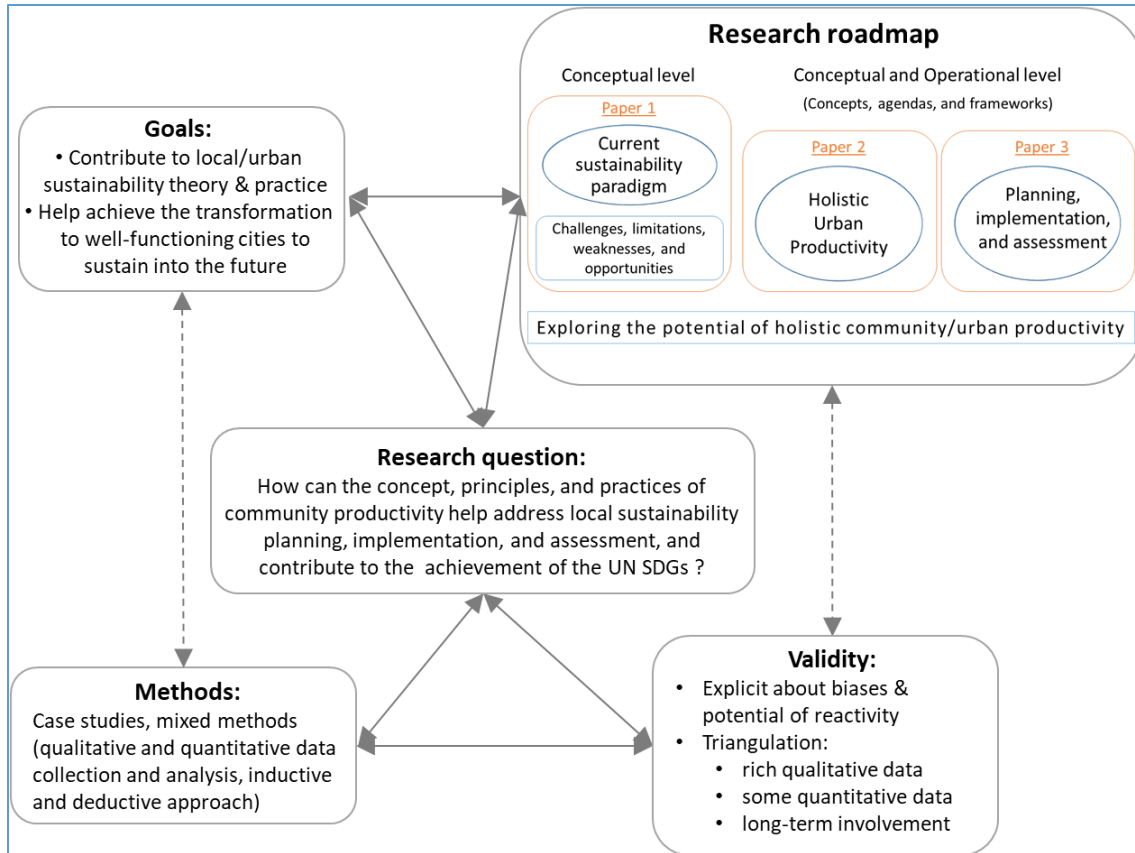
**Research roadmap**

Conceptual level

Conceptual and Operational level
(Concepts, agendas, and frameworks)

Paper 1
Current sustainability paradigm
Challenges, limitations, weaknesses, and opportunities

Paper 2
Holistic Urban Productivity

Paper 3
Planning, implementation, and assessment

Exploring the potential of holistic community/urban productivity

**Goals:**
• Contribute to local/urban sustainability theory & practice
• Help achieve the transformation to well-functioning cities to sustain into the future

**Research question:**
How can the concept, principles, and practices of community productivity help address local sustainability planning, implementation, and assessment, and contribute to the achievement of the UN SDGs ?

**Methods:**
Case studies, mixed methods (qualitative and quantitative data collection and analysis, inductive and deductive approach)

**Validity:**
• Explicit about biases & potential of reactivity
• Triangulation:
  • rich qualitative data
  • some quantitative data
  • long-term involvement